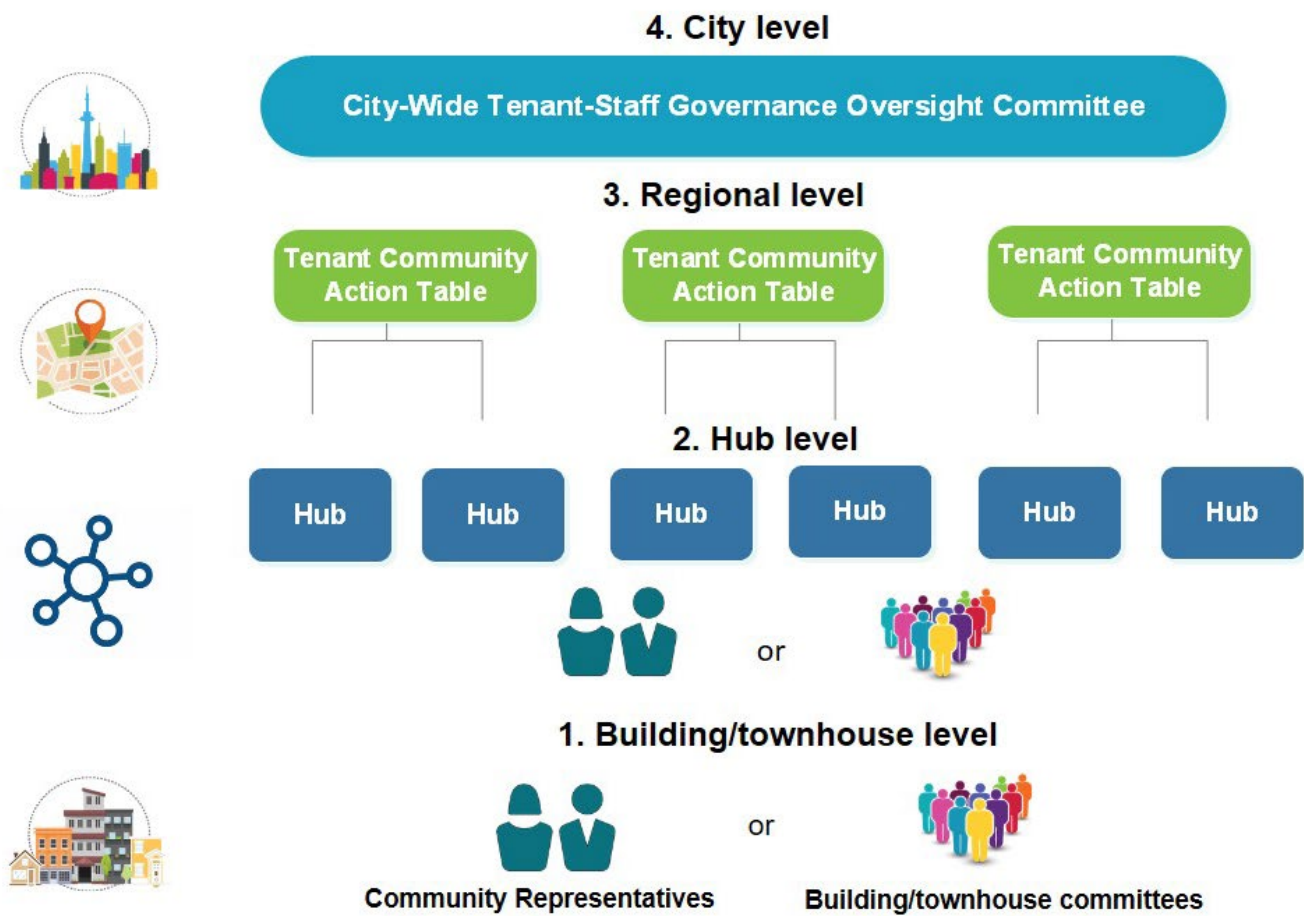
4. City level

City-Wide Tenant-Staff Governance Oversight Committee

3. Regional level

Tenant Community Action Table

Tenant Community Action Table

Tenant Community Action Table

2. Hub level

Hub

Hub

Hub

Hub

Hub

Hub

or

1. Building/townhouse level

or

Community Representatives

Building/townhouse committees